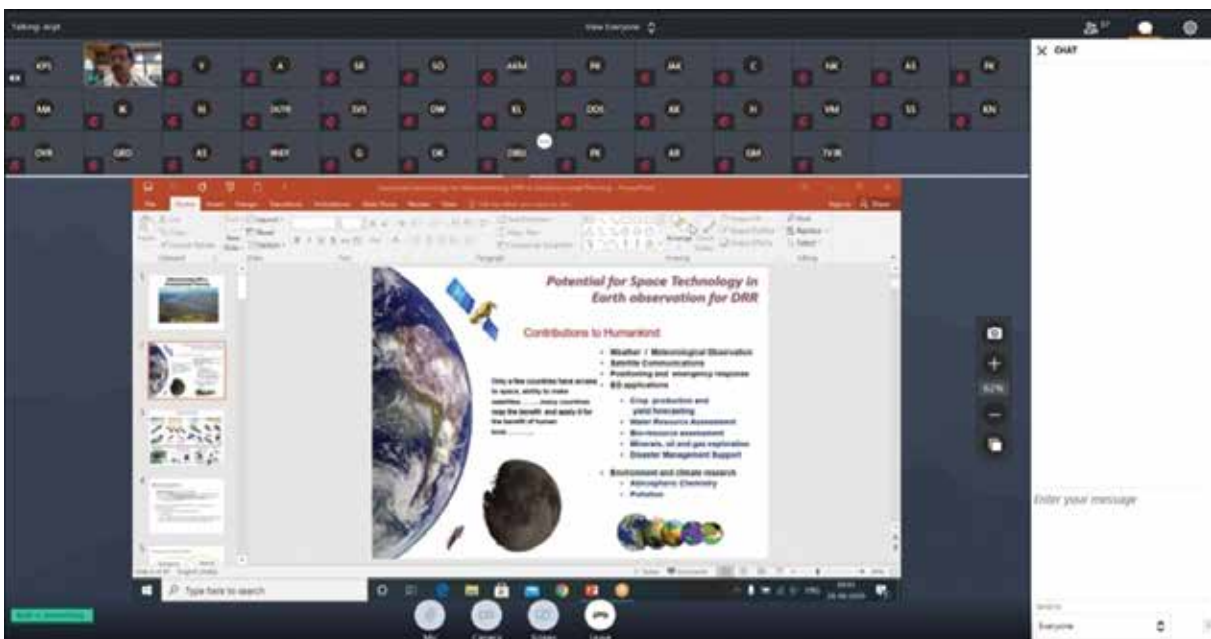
Talking: Arpit

View Everyone

CHAT

KPJ Y A SR SD AKM PR JAK C NK AS PK
MA K N DLTR SVS DW KL DDL AK H VM SS KN
DKR GRD KS MHT G DK DMU PK AR GM TVR

Potential for Space Technology in Earth observation for DRR

Contributions to Humankind

Only a few countries have access to space, ability to make satellites ...... many countries reap the benefit and apply it for the benefit of human kind.........

- Weather / Meteorological Observation
- Satellite Communications
- Positioning and emergency response
- EO applications
 - Crop production and yield forecasting
 - Water Resource Assessment
 - Bio-resource assessment
 - Minerals, oil and gas exploration
 - Disaster Management Support
- Environment and climate research
 - Atmospheric Chemistry
 - Pollution

62%

Enter your message

Everyone

Type here to search

Mic Camera Screen Leave